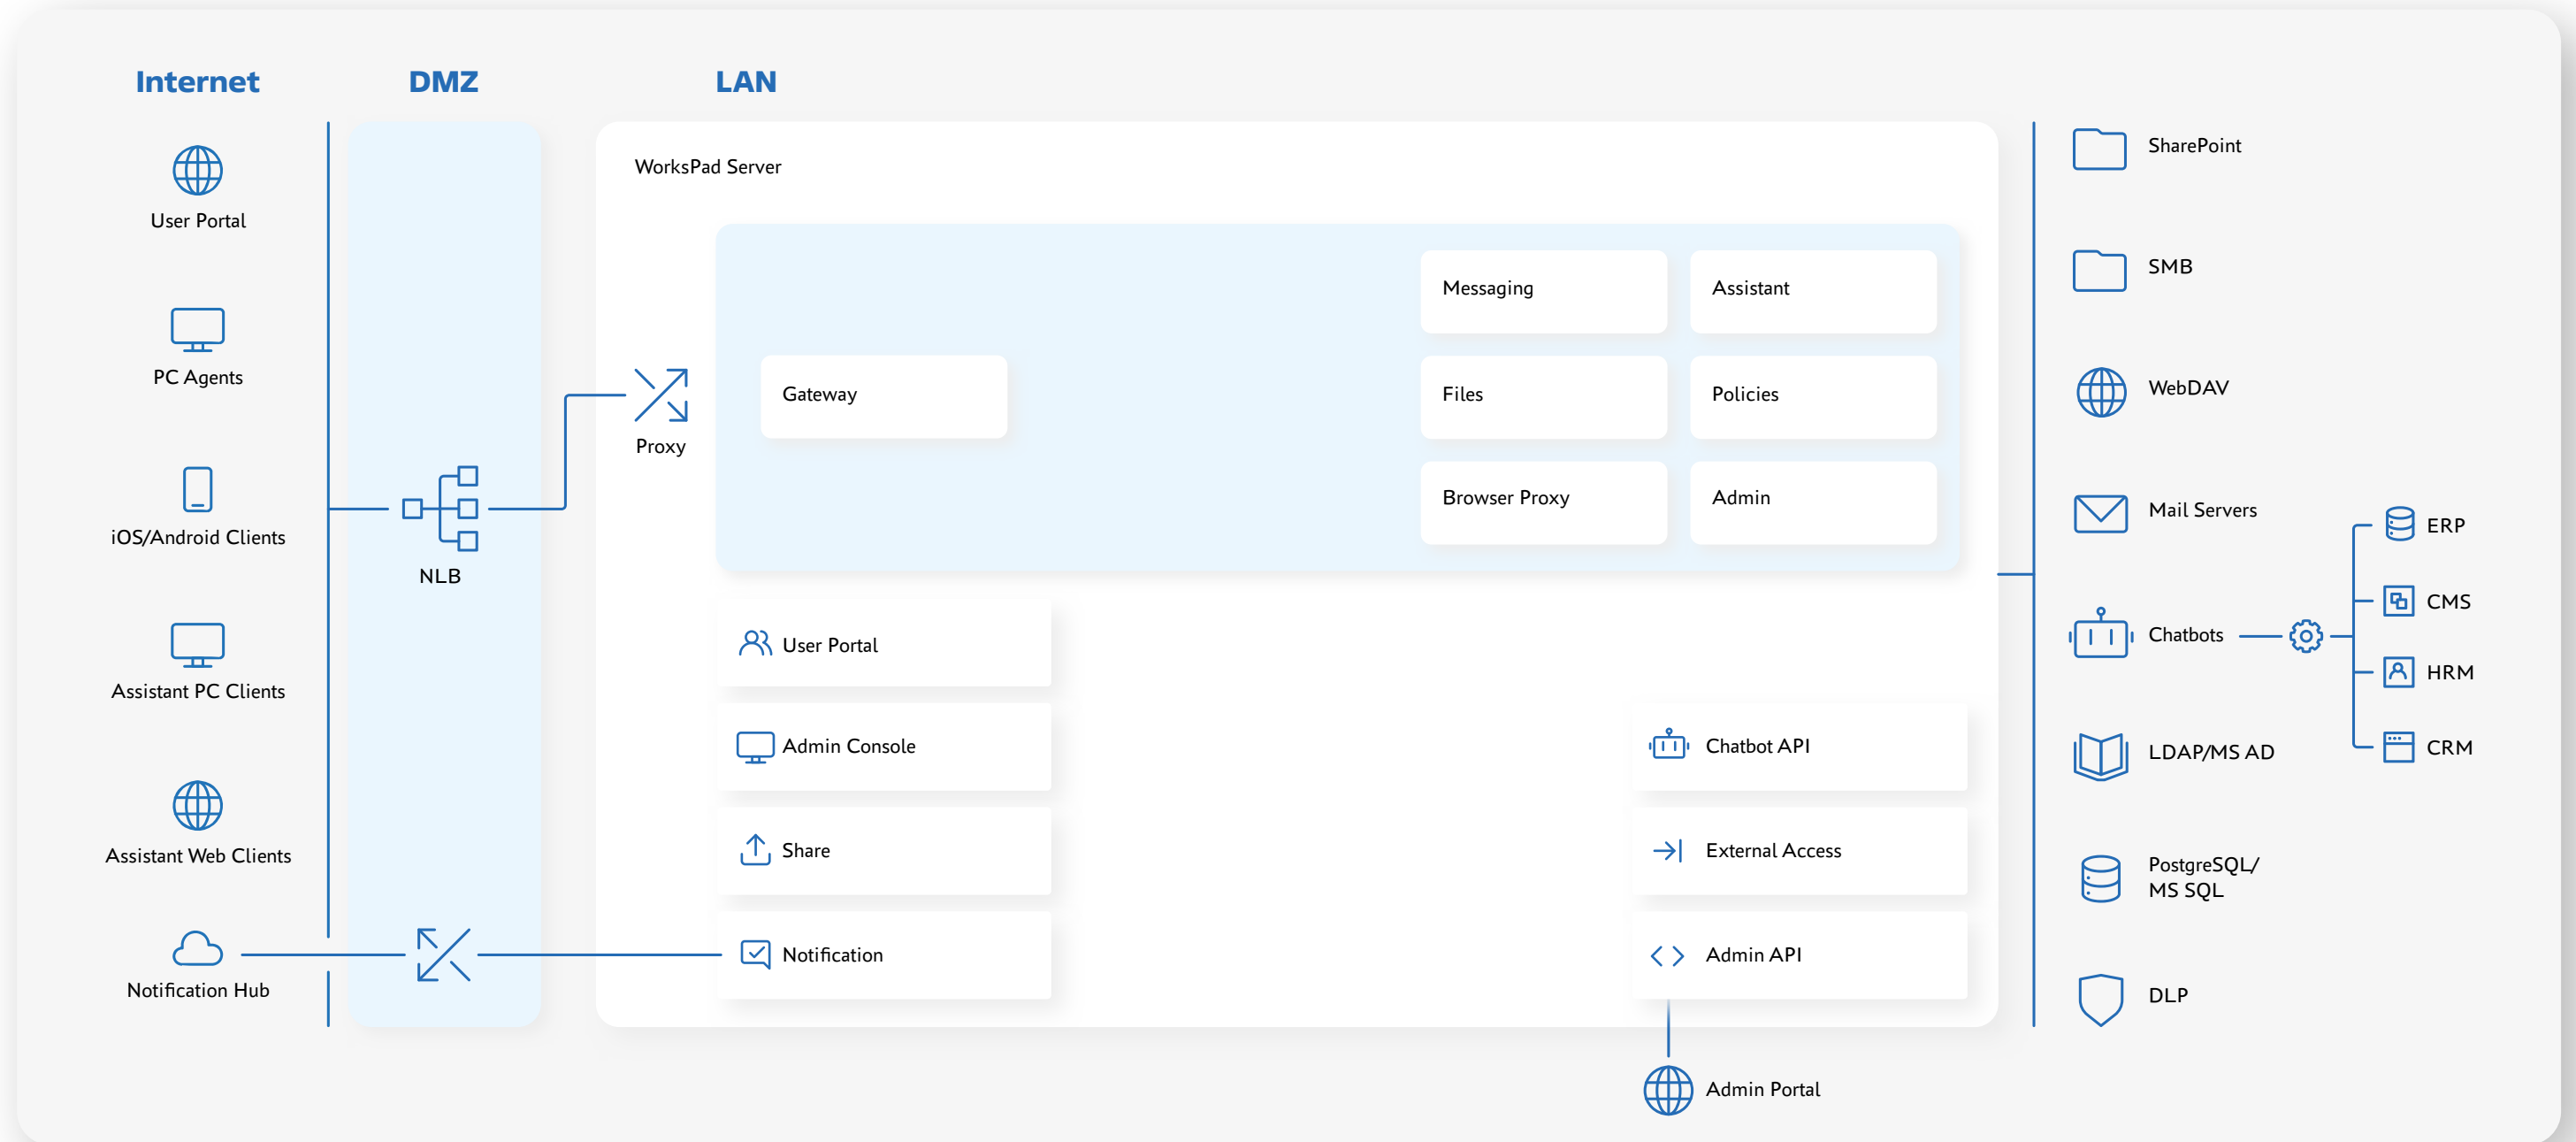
Internet

DMZ

LAN

User Portal

PC Agents

iOS/Android Clients

Assistant PC Clients

Assistant Web Clients

Notification Hub

NLB

Proxy

WorksPad Server

Gateway

Messaging

Assistant

Files

Policies

Browser Proxy

Admin

User Portal

Admin Console

Share

Notification

Chatbot API

External Access

Admin API

Admin Portal

SharePoint

SMB

WebDAV

Mail Servers

Chatbots

LDAP/MS AD

PostgreSQL/ MS SQL

DLP

ERP

CMS

HRM

CRM